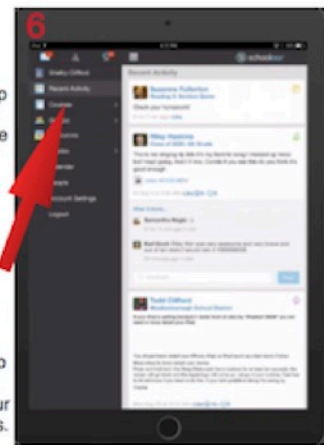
6

p

e

o

ur

s.

schoology

Shelby Clifford

Recent Activity

Courses

Resources

Calendar

People

Account Settings

Logout

Recent Activity

Suzanne Fullerton

Check your homework!

Riley Hawkins

Todd Clifford